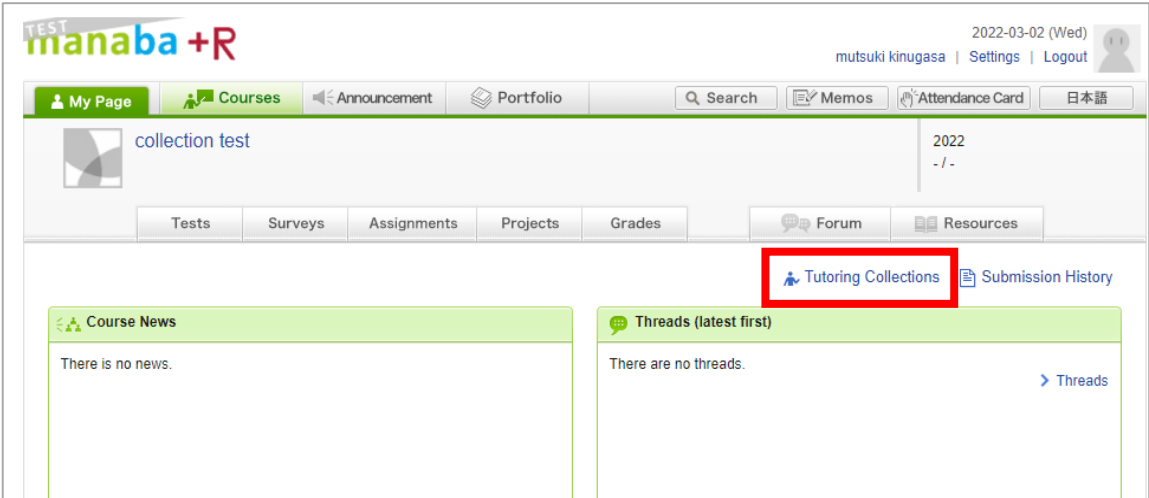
TEST manaba +R

2022-03-02 (Wed)
mutsuki kinugasa | Settings | Logout

My Page | Courses | Announcement | Portfolio | Search | Memos | Attendance Card | 日本語

collection test

2022
- / -

Tests | Surveys | Assignments | Projects | Grades | Forum | Resources

Tutoring Collections | Submission History

Course News

There is no news.

Threads (latest first)

There are no threads.

Threads